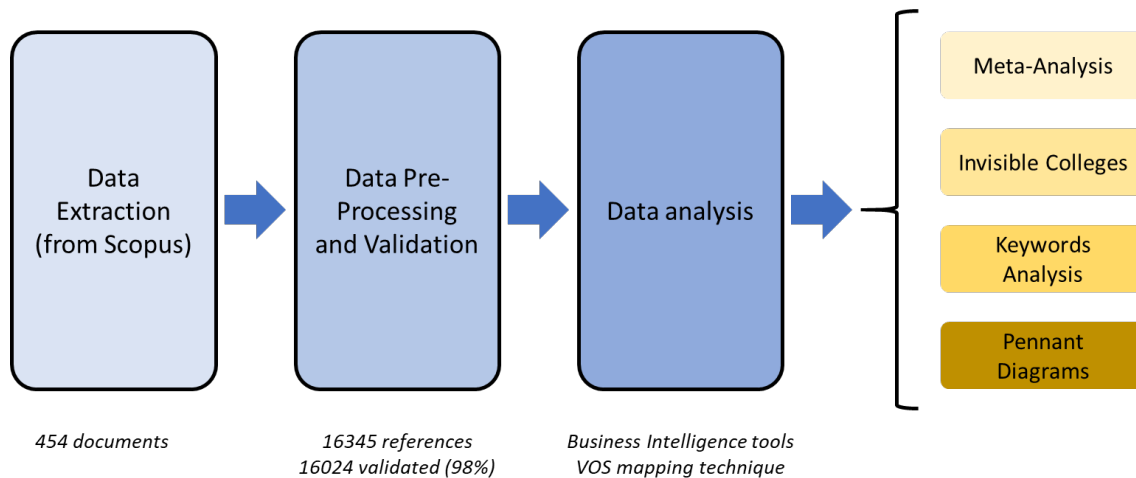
Data Extraction (from Scopus)

Data Pre-Processing and Validation

Data analysis

Meta-Analysis

Invisible Colleges

Keywords Analysis

Pennant Diagrams

454 documents

16345 references
16024 validated (98%)

Business Intelligence tools
VOS mapping technique